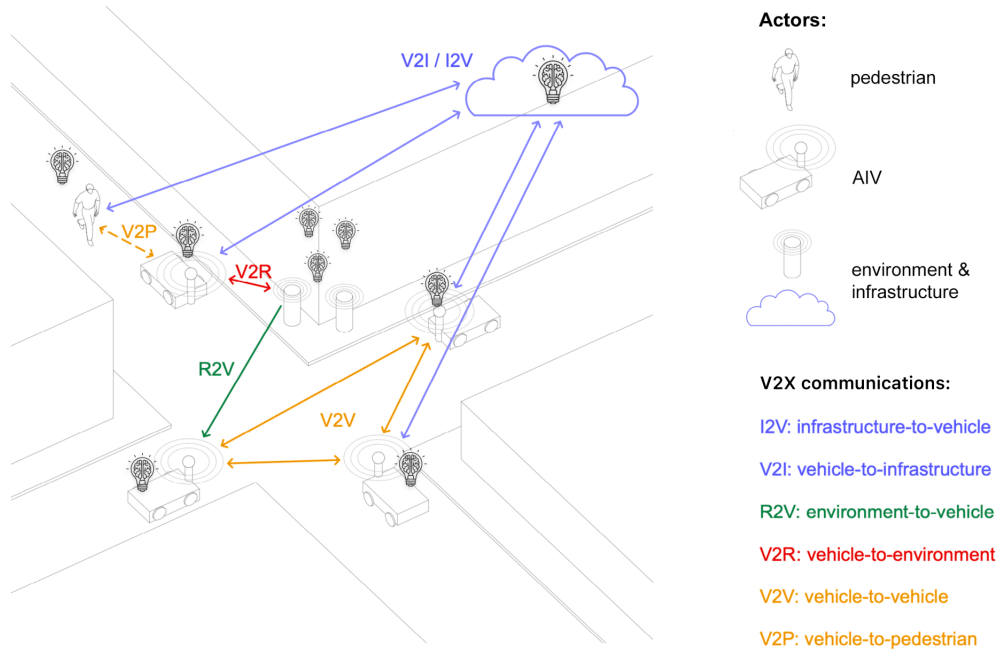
V2I / I2V

V2P

V2R

R2V

V2V

Actors:

pedestrian

AIV

environment & infrastructure

V2X communications:

I2V: infrastructure-to-vehicle

V2I: vehicle-to-infrastructure

R2V: environment-to-vehicle

V2R: vehicle-to-environment

V2V: vehicle-to-vehicle

V2P: vehicle-to-pedestrian